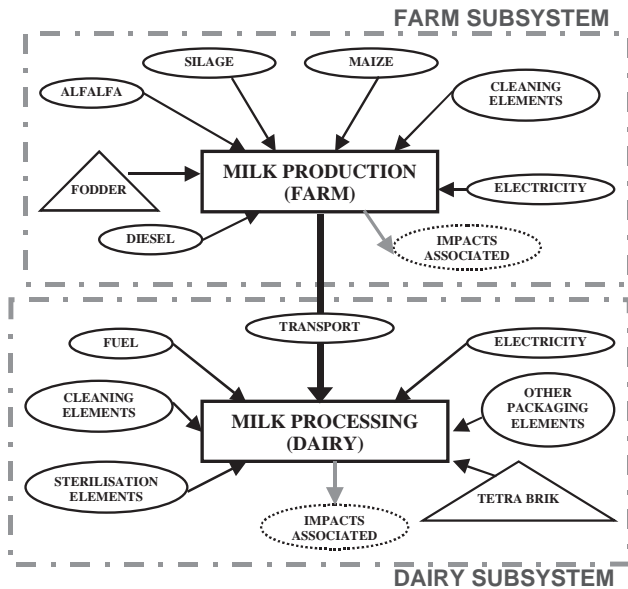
FARM SUBSYSTEM

SILAGE

MAIZE

ALFALFA

CLEANING ELEMENTS

FODDER

MILK PRODUCTION (FARM)

ELECTRICITY

DIESEL

IMPACTS ASSOCIATED

TRANSPORT

FUEL

ELECTRICITY

CLEANING ELEMENTS

MILK PROCESSING (DAIRY)

OTHER PACKAGING ELEMENTS

STERILISATION ELEMENTS

TETRA BRIK

IMPACTS ASSOCIATED

DAIRY SUBSYSTEM